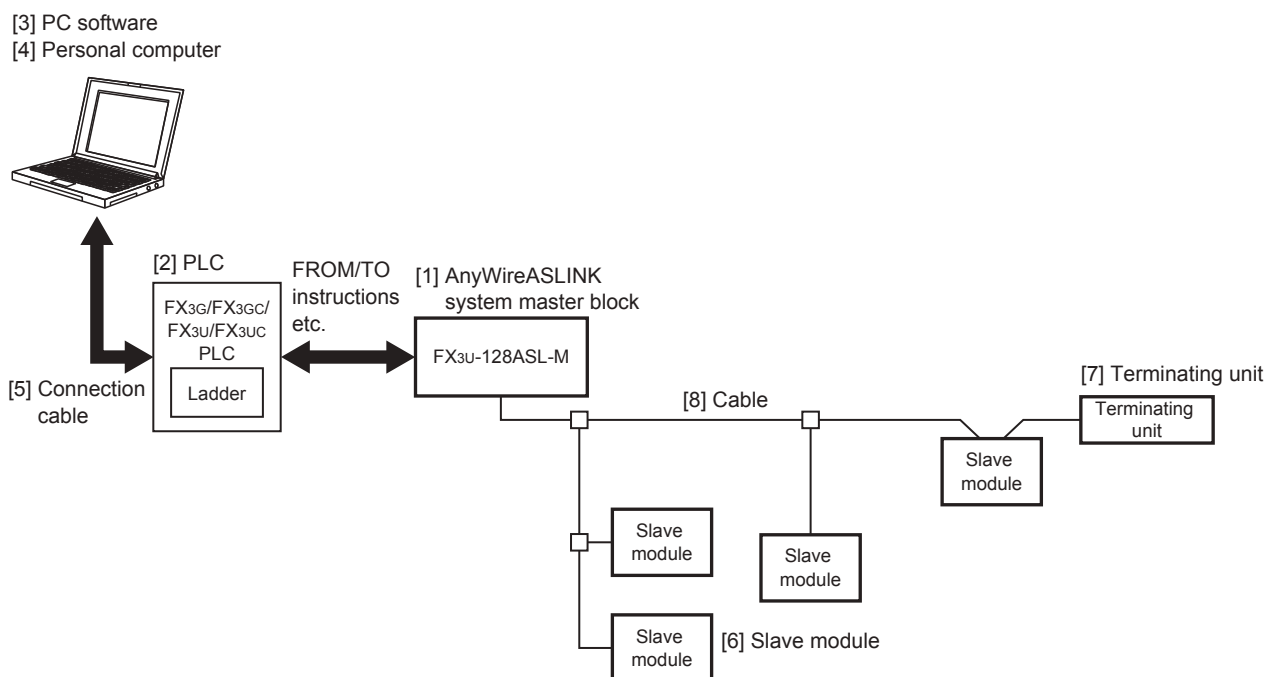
[3] PC software
[4] Personal computer

[2] PLC

FX3G/FX3GC/FX3U/FX3UC PLC

Ladder

[5] Connection cable

FROM/TO instructions etc.

[1] AnyWireASLINK system master block

FX3U-128ASL-M

[8] Cable

[7] Terminating unit

Terminating unit

Slave module

Slave module

Slave module

Slave module

[6] Slave module